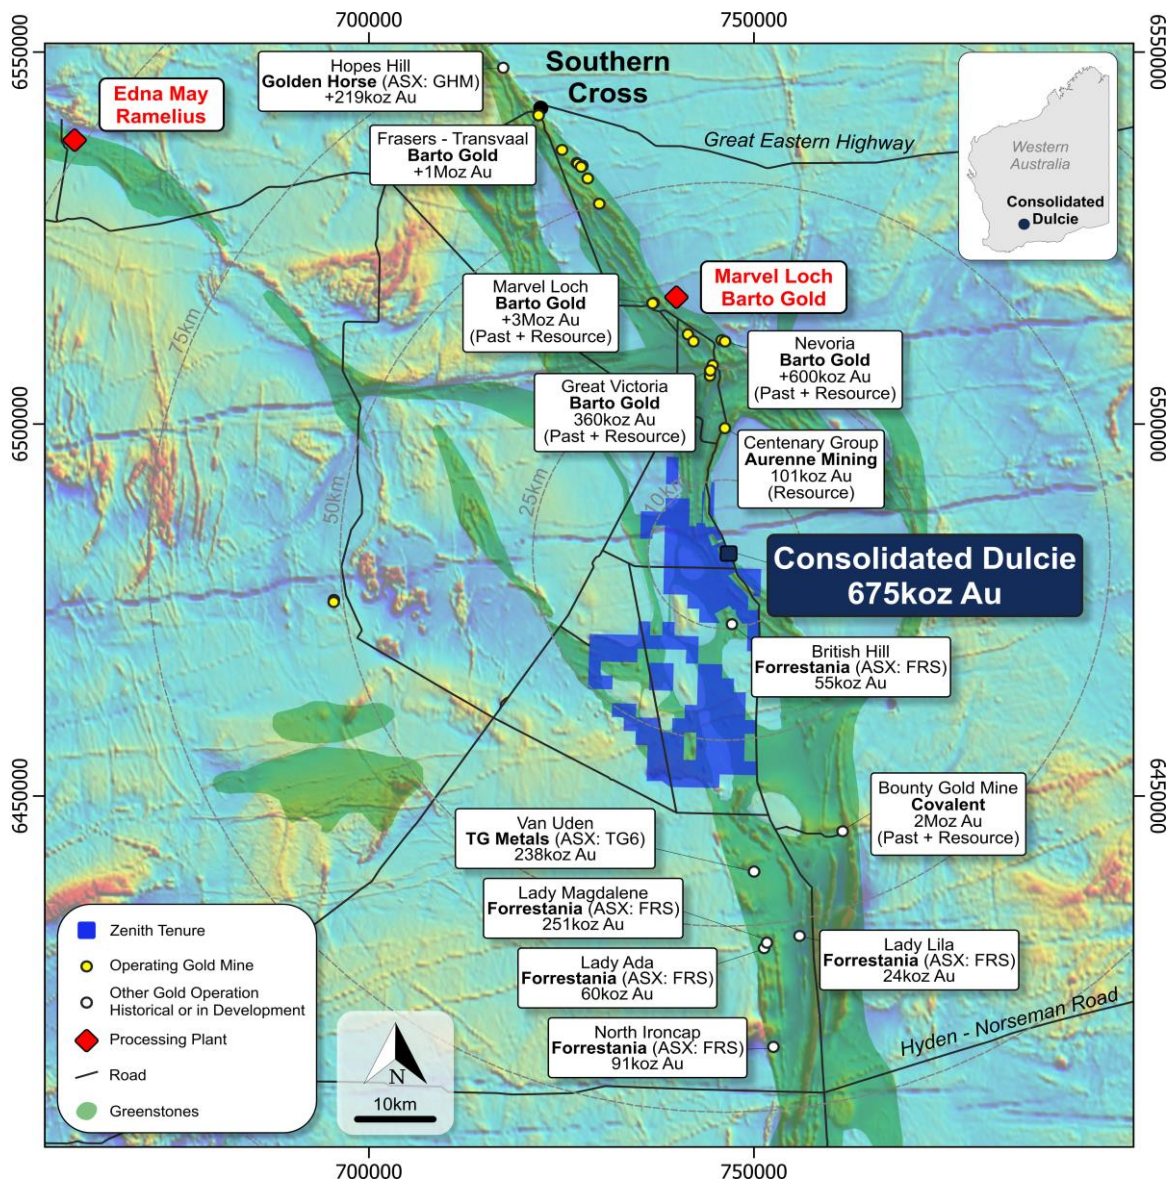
700000

750000

6550000

6550000

Edna May
Ramelius

Hopes Hill
**Golden Horse** (ASX: GHM)
+219koz Au

Southern Cross

Frasers - Transvaal
**Barto Gold**
+1Moz Au

Great Eastern Highway

Western Australia

Consolidated Dulcie

75km

Marvel Loch
**Barto Gold**
+3Moz Au
(Past + Resource)

Marvel Loch
Barto Gold

Nevoria
**Barto Gold**
+600koz Au
(Past + Resource)

Great Victoria
**Barto Gold**
360koz Au
(Past + Resource)

6500000

6500000

Centenary Group
**Aurenne Mining**
101koz Au
(Resource)

50km

25km

10km

Consolidated Dulcie
675koz Au

British Hill
**Forrestania** (ASX: FRS)
55koz Au

6450000

6450000

Bounty Gold Mine
**Covalent**
2Moz Au
(Past + Resource)

Van Uden
**TG Metals** (ASX: TG6)
238koz Au

Lady Magdalene
**Forrestania** (ASX: FRS)
251koz Au

Zenith Tenure

Operating Gold Mine

Other Gold Operation
Historical or in Development

Processing Plant

Road

Greenstones

Lady Ada
**Forrestania** (ASX: FRS)
60koz Au

Lady Lila
**Forrestania** (ASX: FRS)
24koz Au

North Ironcap
**Forrestania** (ASX: FRS)
91koz Au

Hyden - Norseman Road

N

10km

700000

750000